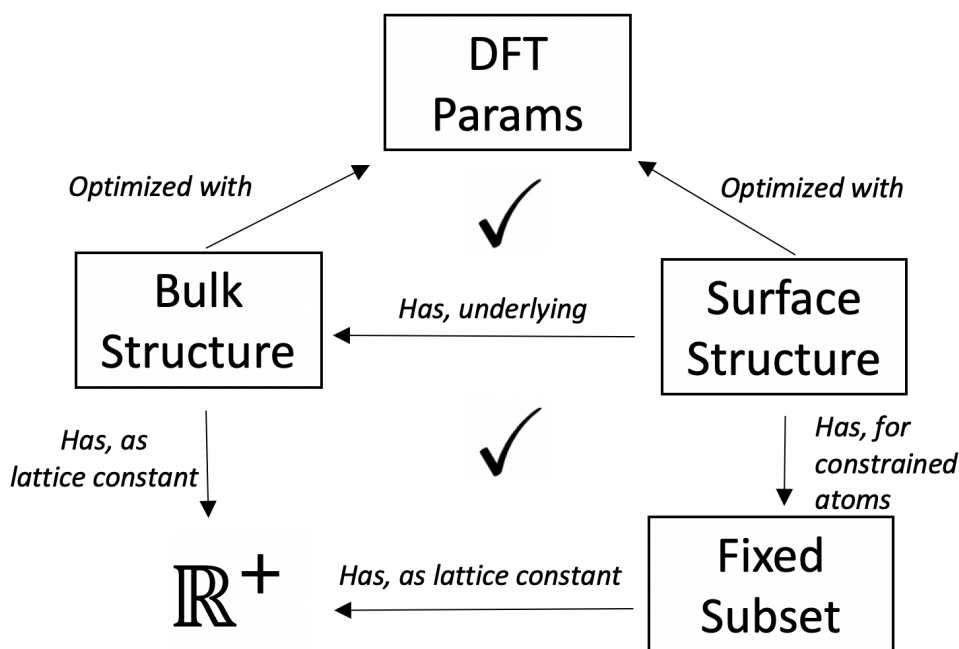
DFT Params

Optimized with

Optimized with

✓

Bulk Structure

Has, underlying

Surface Structure

Has, as lattice constant

✓

Has, for constrained atoms

$\mathbb{R}^+$

Has, as lattice constant

Fixed Subset